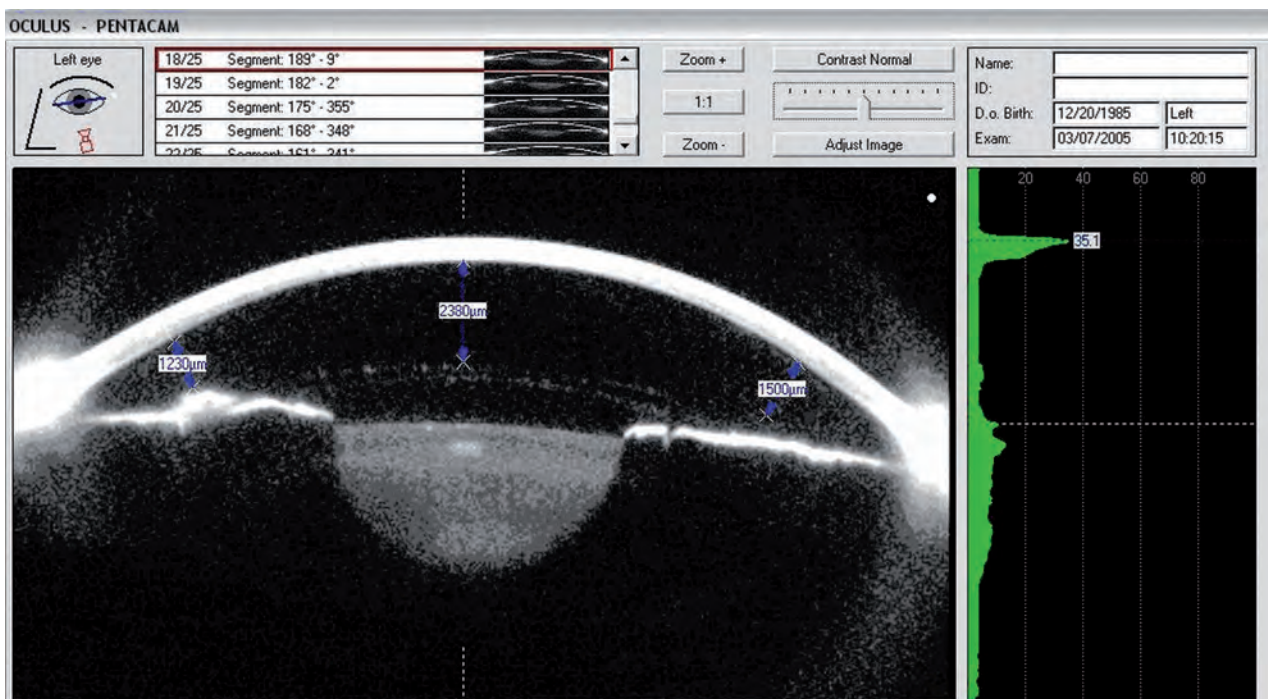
OCULUS - PENTACAM

Left eye

| | |
|---|---|
| 18/25 | Segment: 189° - 9° |
| 19/25 | Segment: 182° - 2° |
| 20/25 | Segment: 175° - 355° |
| 21/25 | Segment: 168° - 348° |
| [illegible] | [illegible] |

Zoom +

1:1

Zoom -

Contrast Normal

Adjust Image

Name:

ID:

D.o. Birth: 12/20/1985 Left

Exam: 03/07/2005 10:20:15

20 40 60 80

35.1

2380µm

1230µm

1500µm